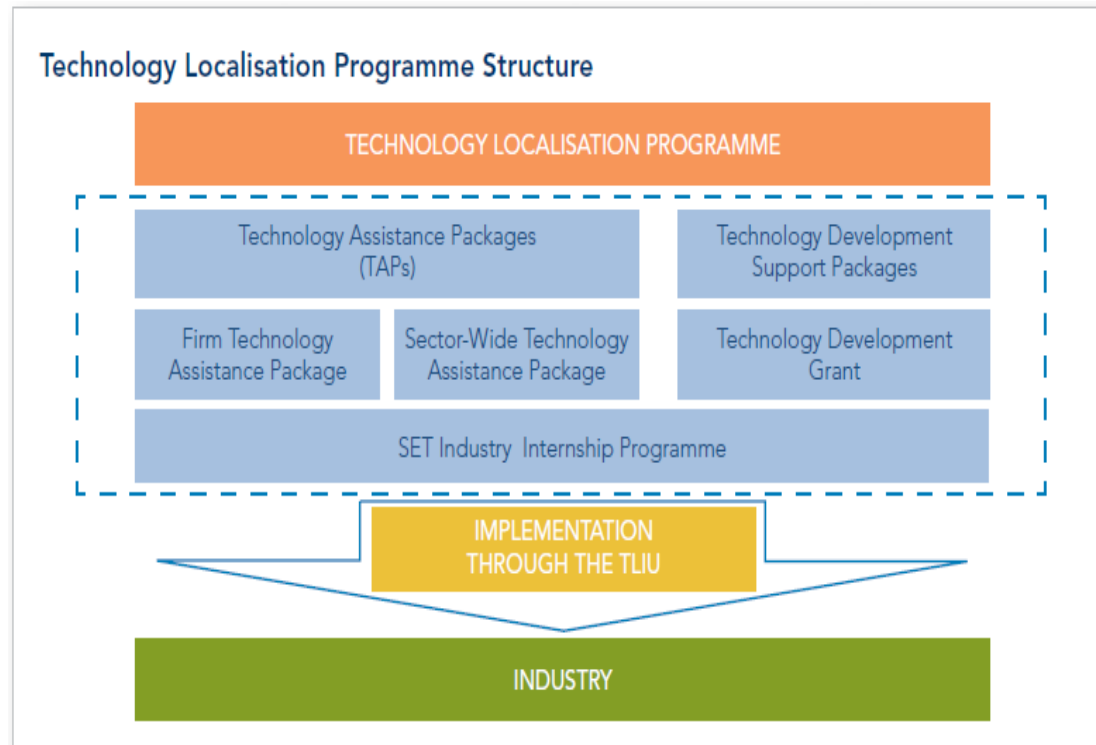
Technology Localisation Programme Structure

TECHNOLOGY LOCALISATION PROGRAMME

Technology Assistance Packages (TAPs)

Technology Development Support Packages

Firm Technology Assistance Package

Sector-Wide Technology Assistance Package

Technology Development Grant

SET Industry Internship Programme

IMPLEMENTATION THROUGH THE TLIU

INDUSTRY